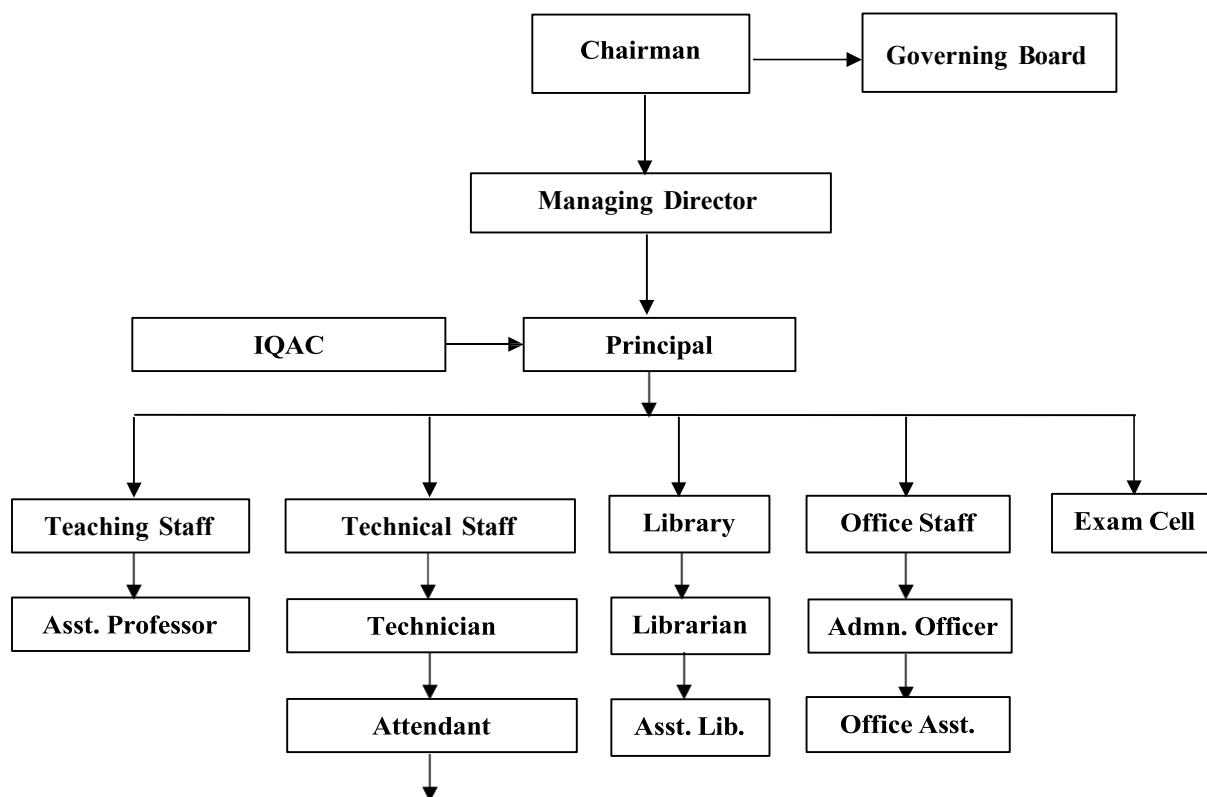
Chairman
Governing Board
Managing Director
IQAC
Principal
Teaching Staff
Technical Staff
Library
Office Staff
Exam Cell
Asst. Professor
Technician
Librarian
Admn. Officer
Attendant
Asst. Lib.
Office Asst.